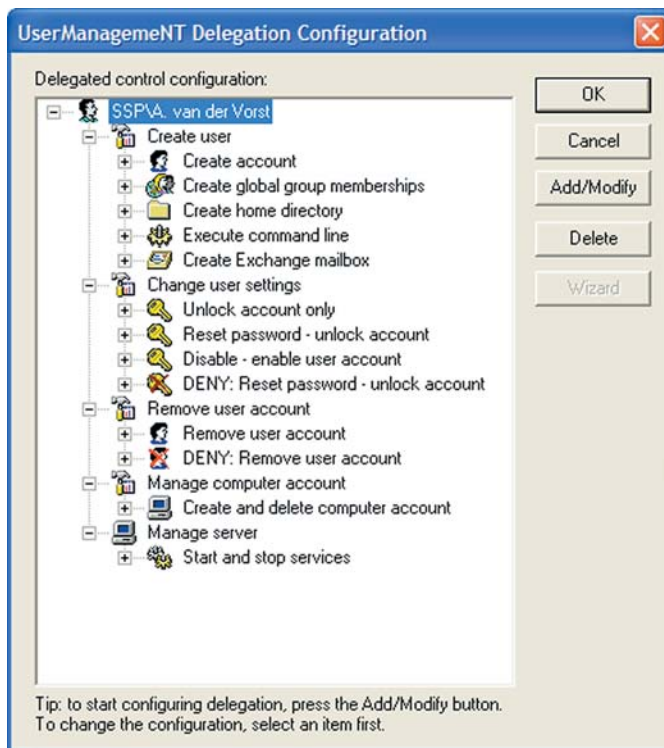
UserManagemeNT Delegation Configuration

Delegated control configuration:

SSP\A. van der Vorst
Create user
Create account
Create global group memberships
Create home directory
Execute command line
Create Exchange mailbox
Change user settings
Unlock account only
Reset password - unlock account
Disable - enable user account
DENY: Reset password - unlock account
Remove user account
Remove user account
DENY: Remove user account
Manage computer account
Create and delete computer account
Manage server
Start and stop services

OK
Cancel
Add/Modify
Delete
Wizard

Tip: to start configuring delegation, press the Add/Modify button.
To change the configuration, select an item first.